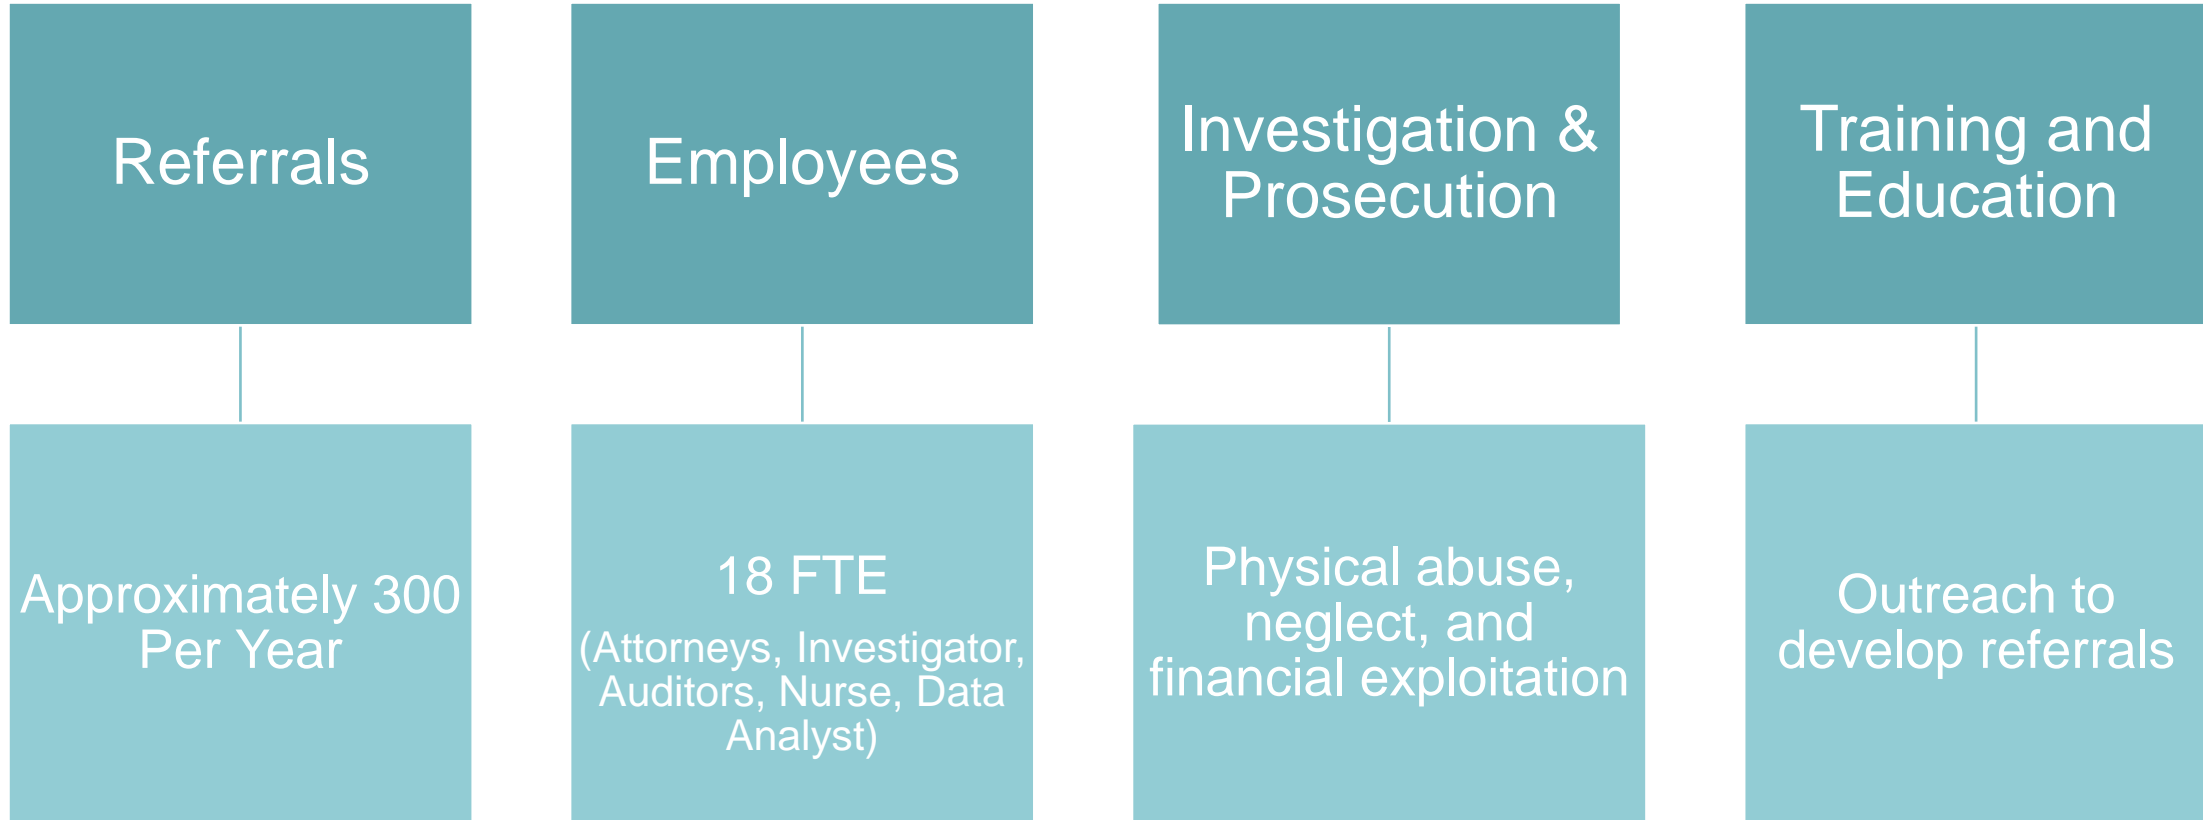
Referrals

Approximately 300 Per Year

Employees

18 FTE

(Attorneys, Investigator, Auditors, Nurse, Data Analyst)

Investigation & Prosecution

Physical abuse, neglect, and financial exploitation

Training and Education

Outreach to develop referrals